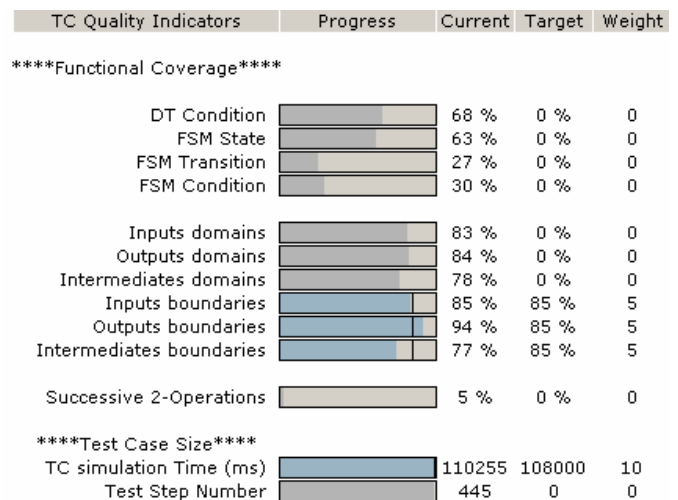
| TC Quality Indicators | Progress | Current | Target | Weight |
|---|---|---|---|---|
| ****Functional Coverage**** | | | | |
| DT Condition | | 68 % | 0 % | 0 |
| FSM State | | 63 % | 0 % | 0 |
| FSM Transition | | 27 % | 0 % | 0 |
| FSM Condition | | 30 % | 0 % | 0 |
| Inputs domains | | 83 % | 0 % | 0 |
| Outputs domains | | 84 % | 0 % | 0 |
| Intermediates domains | | 78 % | 0 % | 0 |
| Inputs boundaries | | 85 % | 85 % | 5 |
| Outputs boundaries | | 94 % | 85 % | 5 |
| Intermediates boundaries | | 77 % | 85 % | 5 |
| Successive 2-Operations | | 5 % | 0 % | 0 |
| ****Test Case Size**** | | | | |
| TC simulation Time (ms) | | 110255 | 108000 | 10 |
| Test Step Number | | 445 | 0 | 0 |